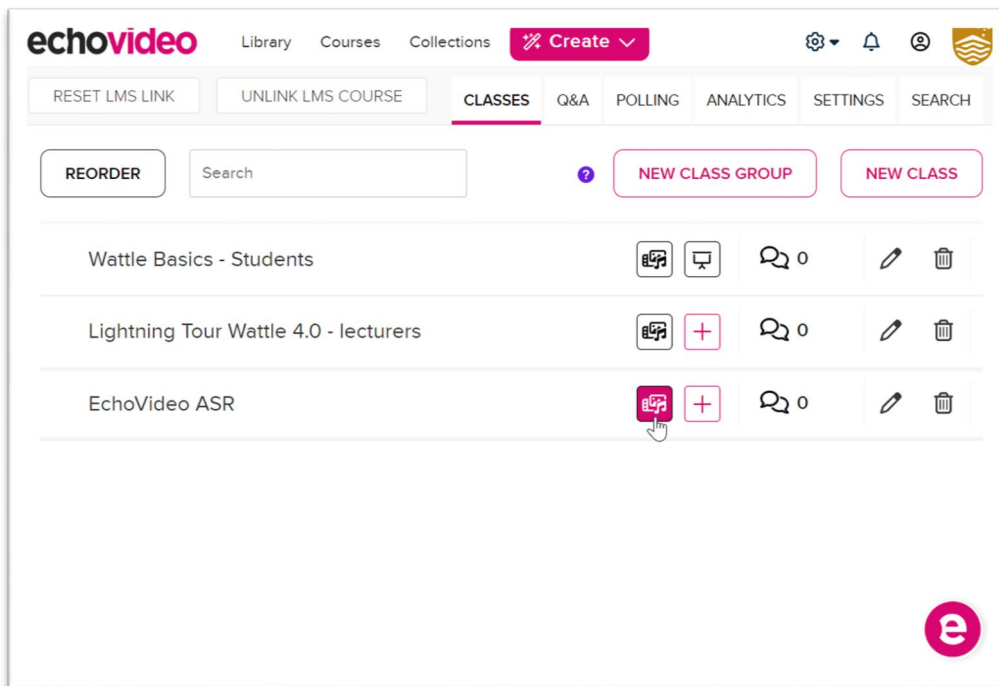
echovideo Library Courses Collections Create

RESET LMS LINK UNLINK LMS COURSE CLASSES Q&A POLLING ANALYTICS SETTINGS SEARCH

REORDER Search ? NEW CLASS GROUP NEW CLASS

Wattle Basics - Students 0

Lightning Tour Wattle 4.0 - lecturers 0

EchoVideo ASR 0

e